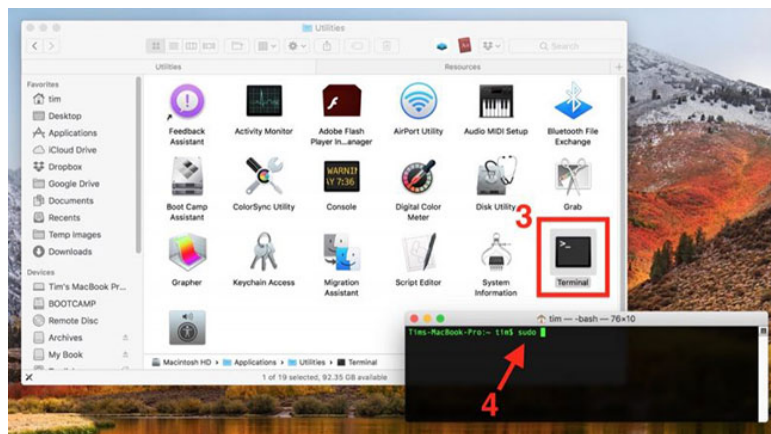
Utilities

Search

Utilities

Resources

Favorites
tim
Desktop
Applications
iCloud Drive
Dropbox
Google Drive
Documents
Recents
Temp Images
Downloads

Devices
Tim's MacBook Pr...
BOOTCAMP
Remote Disc
Archives
My Book

Feedback Assistant
Activity Monitor
Adobe Flash Player In...anager
AirPort Utility
Audio MIDI Setup
Bluetooth File Exchange
Boot Camp Assistant
ColorSync Utility
WARNI
Y 7:36
Console
Digital Color Meter
Disk Utility
Grab
Grapher
Keychain Access
Migration Assistant
Script Editor
System Information
Terminal

3

Macintosh HD > Applications > Utilities > Terminal

1 of 19 selected, 92.35 GB available

tim — -bash — 76×10

Tims-MacBook-Pro:~ tim$ sudo

4